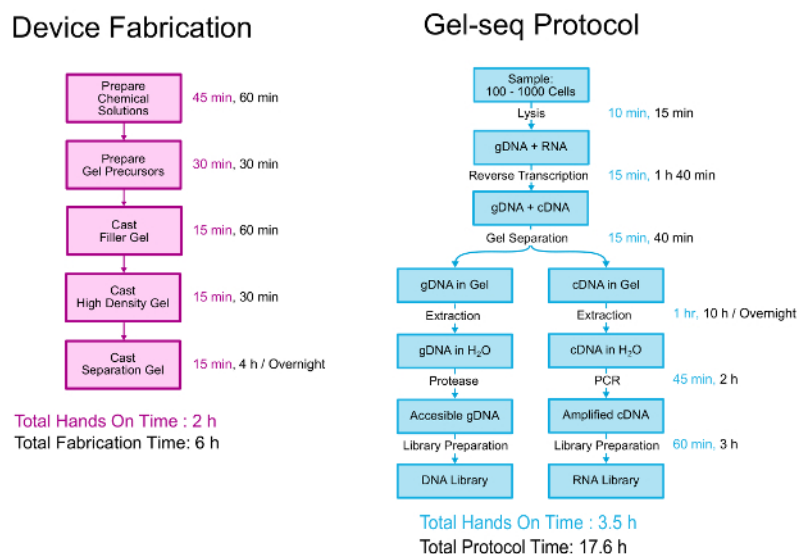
Device Fabrication

Prepare Chemical Solutions 45 min, 60 min

Prepare Gel Precursors 30 min, 30 min

Cast Filler Gel 15 min, 60 min

Cast High Density Gel 15 min, 30 min

Cast Separation Gel 15 min, 4 h / Overnight

Total Hands On Time : 2 h
Total Fabrication Time: 6 h

Gel-seq Protocol

Sample: 100 - 1000 Cells

Lysis 10 min, 15 min

gDNA + RNA

Reverse Transcription 15 min, 1 h 40 min

gDNA + cDNA

Gel Separation 15 min, 40 min

gDNA in Gel

cDNA in Gel

Extraction

Extraction 1 hr, 10 h / Overnight

gDNA in $H_2O$

cDNA in $H_2O$

Protease

PCR 45 min, 2 h

Accesible gDNA

Amplified cDNA

Library Preparation

Library Preparation 60 min, 3 h

DNA Library

RNA Library

Total Hands On Time : 3.5 h
Total Protocol Time: 17.6 h